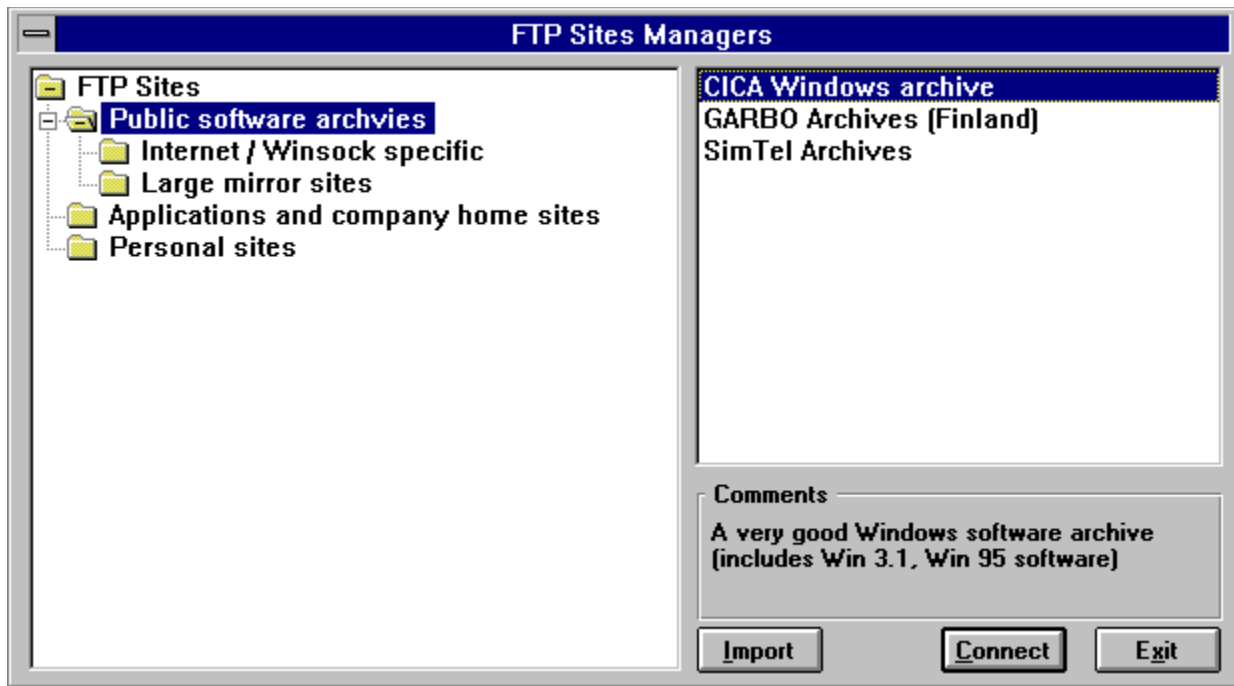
FTP Sites Managers

FTP Sites
Public software archvies
Internet / Winsock specific
Large mirror sites
Applications and company home sites
Personal sites

CICA Windows archive
GARBO Archives (Finland)
SimTel Archives

Comments
A very good Windows software archive (includes Win 3.1, Win 95 software)

Import
Connect
Exit